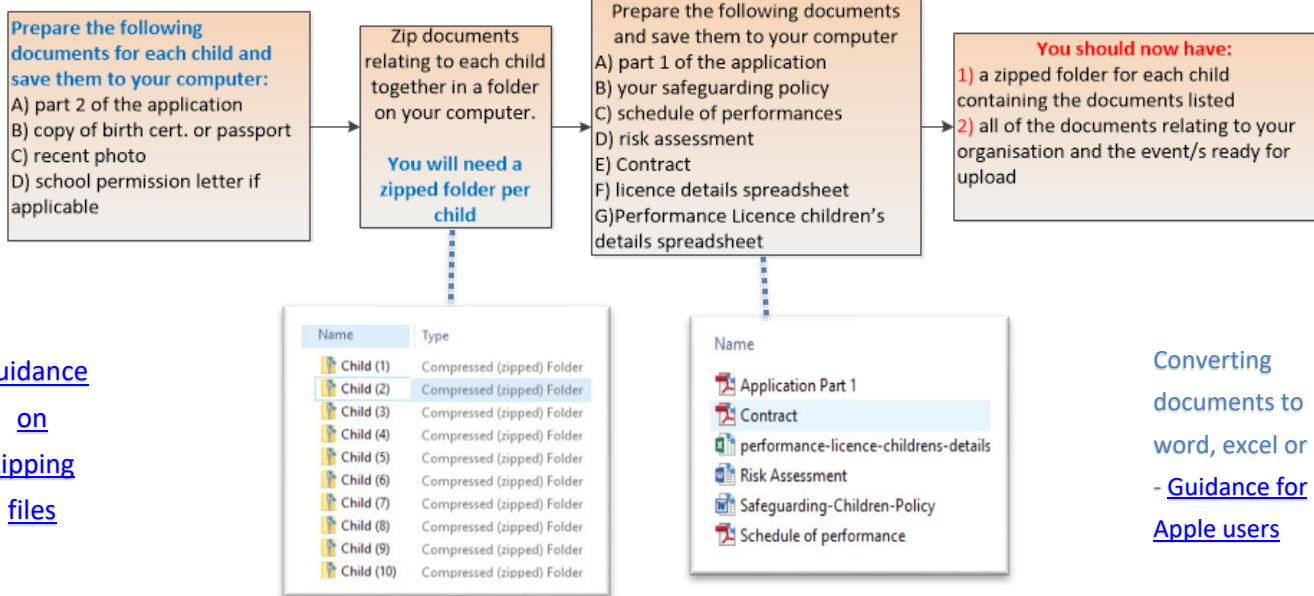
Prepare the following documents for each child and save them to your computer:
A) part 2 of the application
B) copy of birth cert. or passport
C) recent photo
D) school permission letter if applicable

Zip documents relating to each child together in a folder on your computer.

You will need a zipped folder per child

Prepare the following documents and save them to your computer
A) part 1 of the application
B) your safeguarding policy
C) schedule of performances
D) risk assessment
E) Contract
F) licence details spreadsheet
G)Performance Licence children's details spreadsheet

You should now have:
1) a zipped folder for each child containing the documents listed
2) all of the documents relating to your organisation and the event/s ready for upload

| Name | Type |
|---|---|
| Child (1) | Compressed (zipped) Folder |
| Child (2) | Compressed (zipped) Folder |
| Child (3) | Compressed (zipped) Folder |
| Child (4) | Compressed (zipped) Folder |
| Child (5) | Compressed (zipped) Folder |
| Child (6) | Compressed (zipped) Folder |
| Child (7) | Compressed (zipped) Folder |
| Child (8) | Compressed (zipped) Folder |
| Child (9) | Compressed (zipped) Folder |
| Child (10) | Compressed (zipped) Folder |

Name
Application Part 1
Contract
performance-licence-childrens-details
Risk Assessment
Safeguarding-Children-Policy
Schedule of performance

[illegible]uidance on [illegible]ipping files

Converting documents to word, excel or - Guidance for Apple users